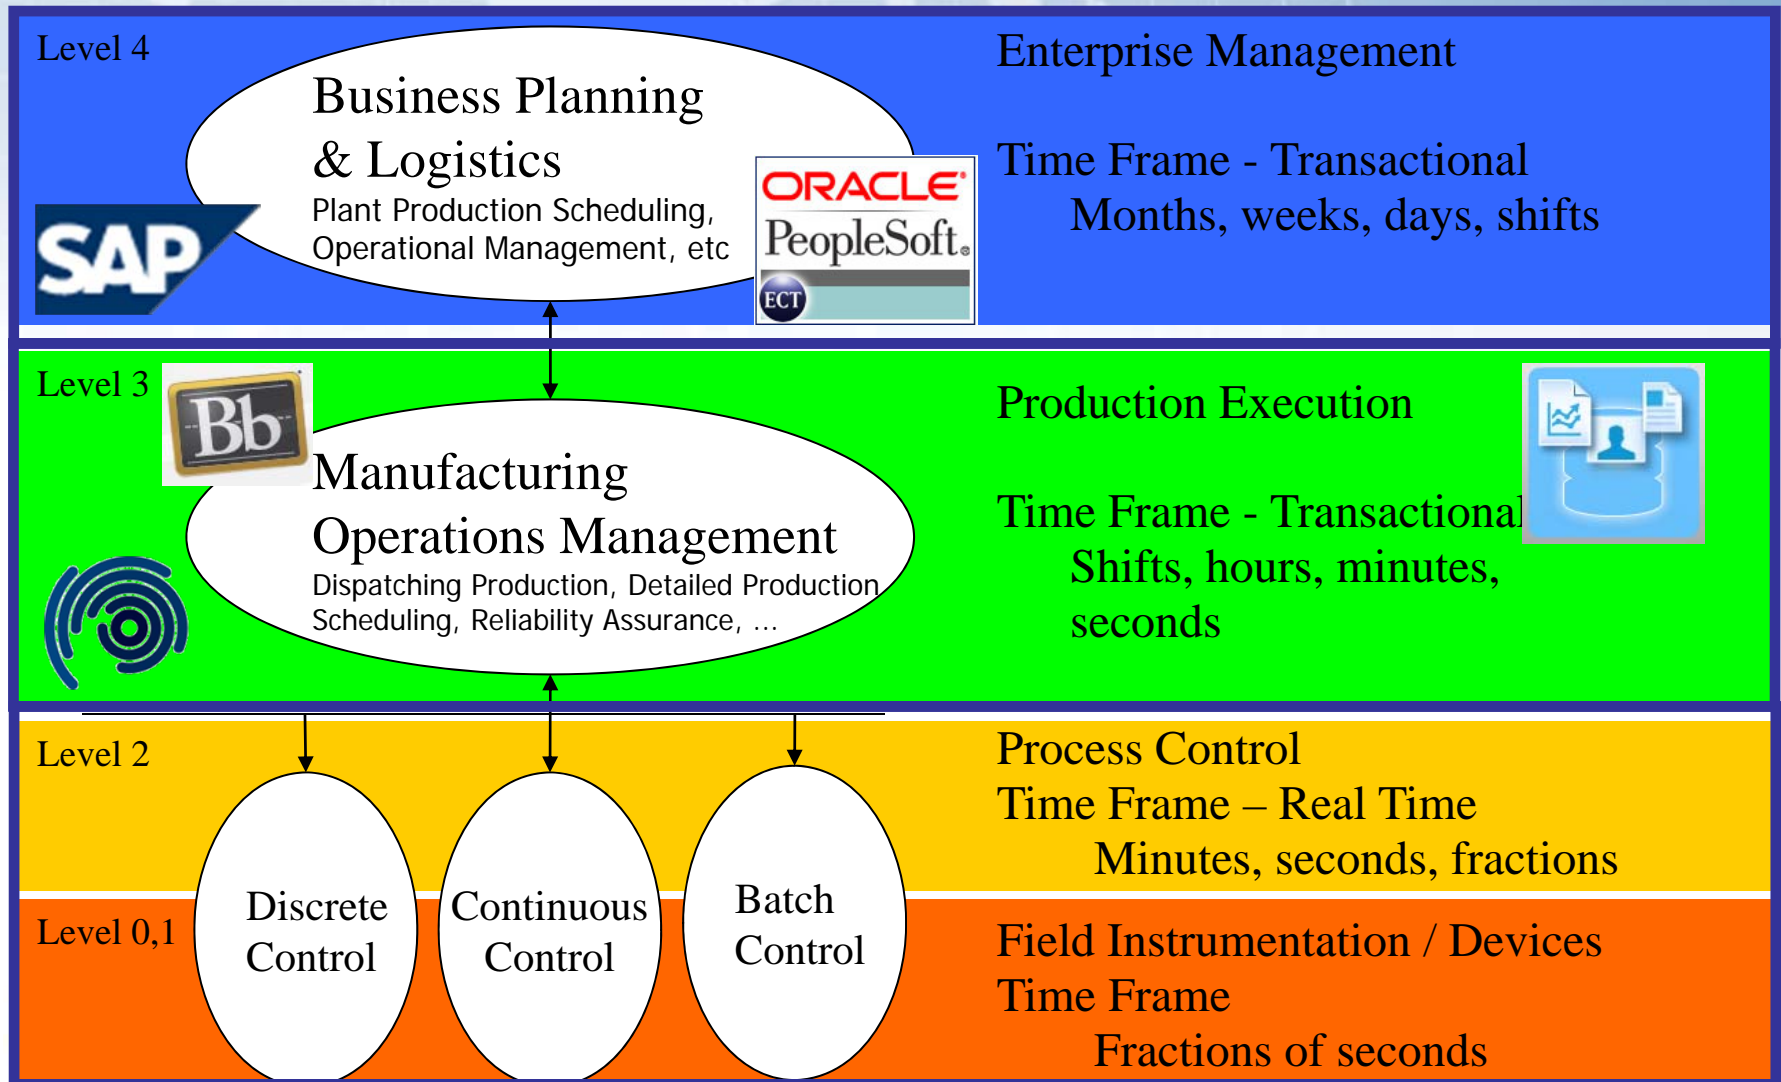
Level 4

Business Planning & Logistics

Plant Production Scheduling, Operational Management, etc

SAP

ORACLE

PeopleSoft.

ECT

Enterprise Management

Time Frame - Transactional

Months, weeks, days, shifts

Level 3

Bb

Manufacturing Operations Management

Dispatching Production, Detailed Production Scheduling, Reliability Assurance, ...

Production Execution

Time Frame - Transactional

Shifts, hours, minutes, seconds

Level 2

Process Control

Time Frame – Real Time

Minutes, seconds, fractions

Level 0,1

Discrete Control

Continuous Control

Batch Control

Field Instrumentation / Devices

Time Frame

Fractions of seconds